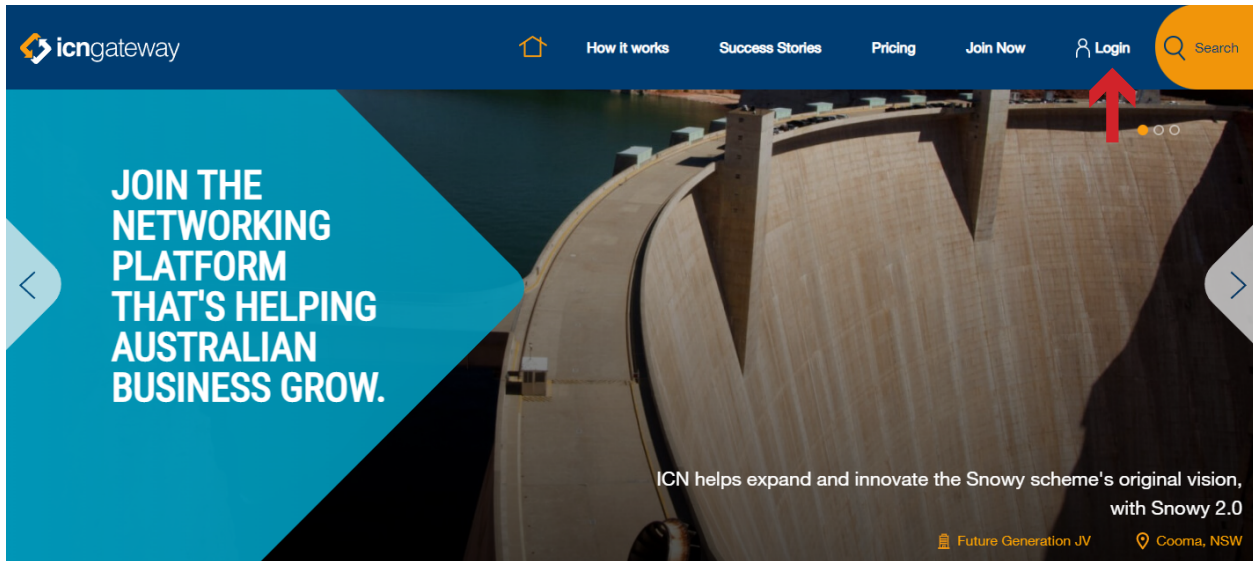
icngateway

How it works Success Stories Pricing Join Now Login Search

JOIN THE NETWORKING PLATFORM THAT'S HELPING AUSTRALIAN BUSINESS GROW.

ICN helps expand and innovate the Snowy scheme's original vision, with Snowy 2.0

Future Generation JV Cooma, NSW